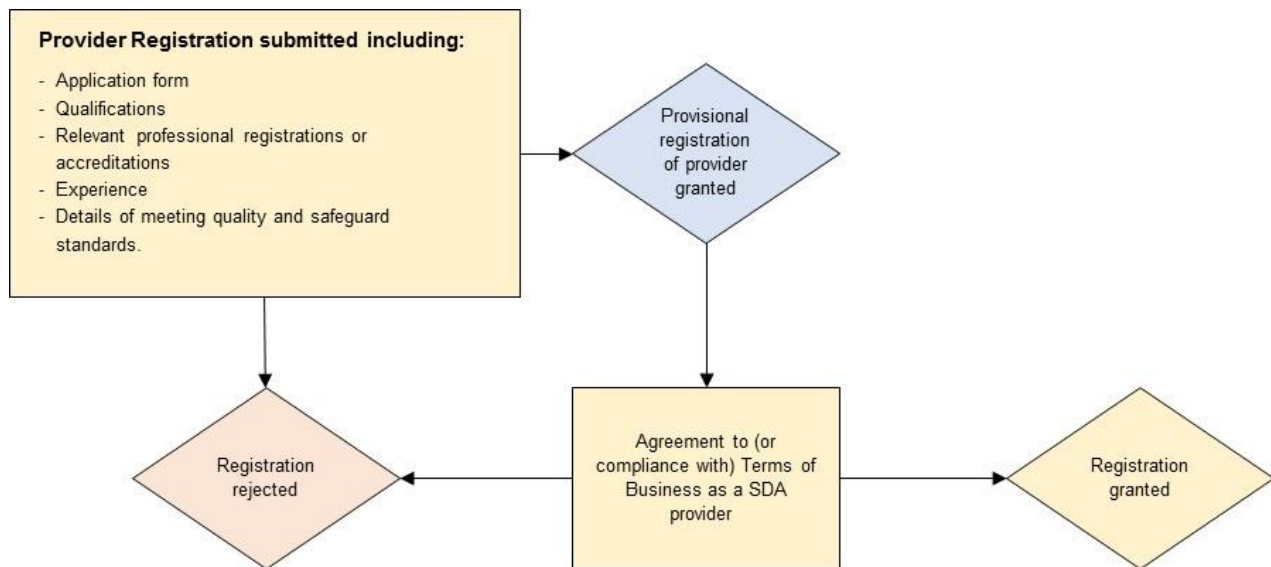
Provider Registration submitted including:

- Application form
- Qualifications
- Relevant professional registrations or accreditations
- Experience
- Details of meeting quality and safeguard standards.

Provisional registration of provider granted

Registration rejected

Agreement to (or compliance with) Terms of Business as a SDA provider

Registration granted